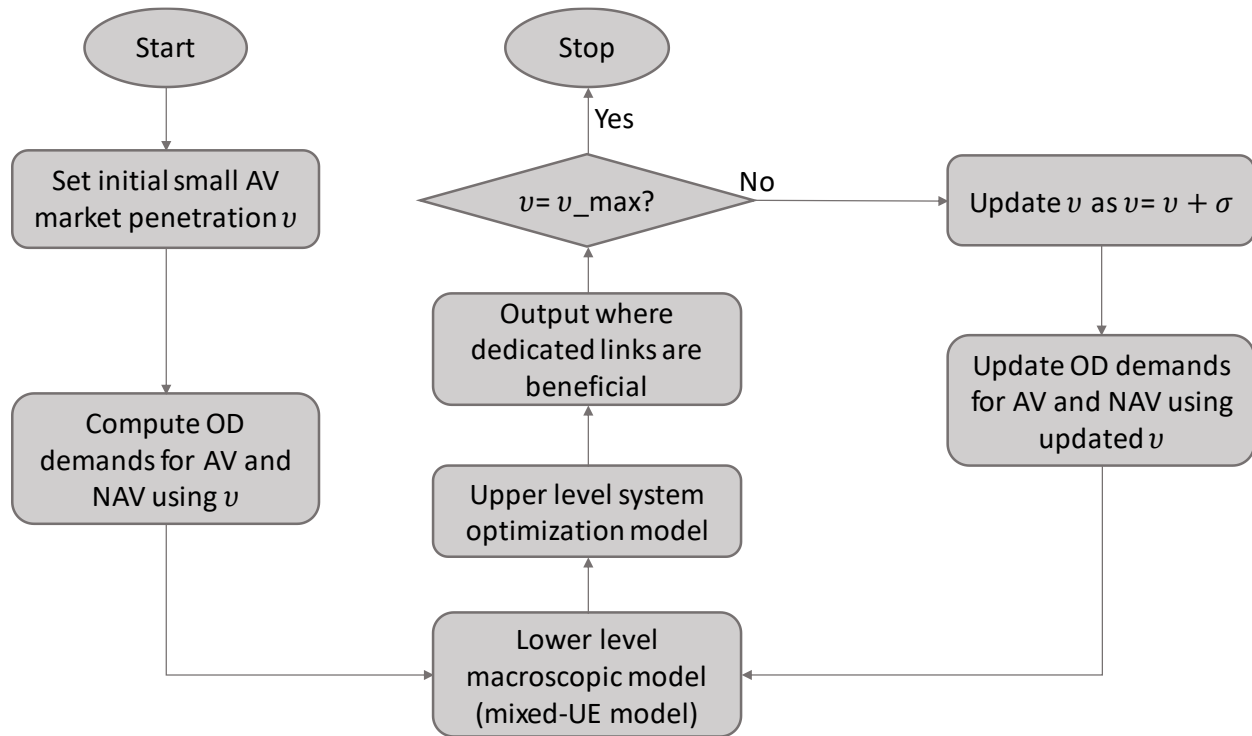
Start

Set initial small AV market penetration $\upsilon$

Compute OD demands for AV and NAV using $\upsilon$

Lower level macroscopic model (mixed-UE model)

Upper level system optimization model

Output where dedicated links are beneficial

$\upsilon$= $\upsilon$_max?

Yes

Stop

No

Update $\upsilon$ as $\upsilon = \upsilon + \sigma$

Update OD demands for AV and NAV using updated $\upsilon$